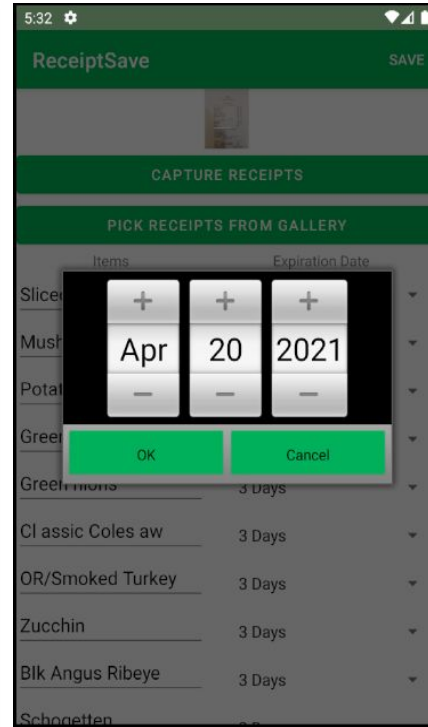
5:32

ReceiptSave

SAVE

CAPTURE RECEIPTS

PICK RECEIPTS FROM GALLERY

Items

Expiration Date

Slice

Mush

Potat

Greer

Green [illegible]

3 Days

+ + +

Apr 20 2021

— — —

OK

Cancel

Cl assic Coles aw

3 Days

OR/Smoked Turkey

3 Days

Zucchin

3 Days

Blk Angus Ribeye

3 Days

Schogetten